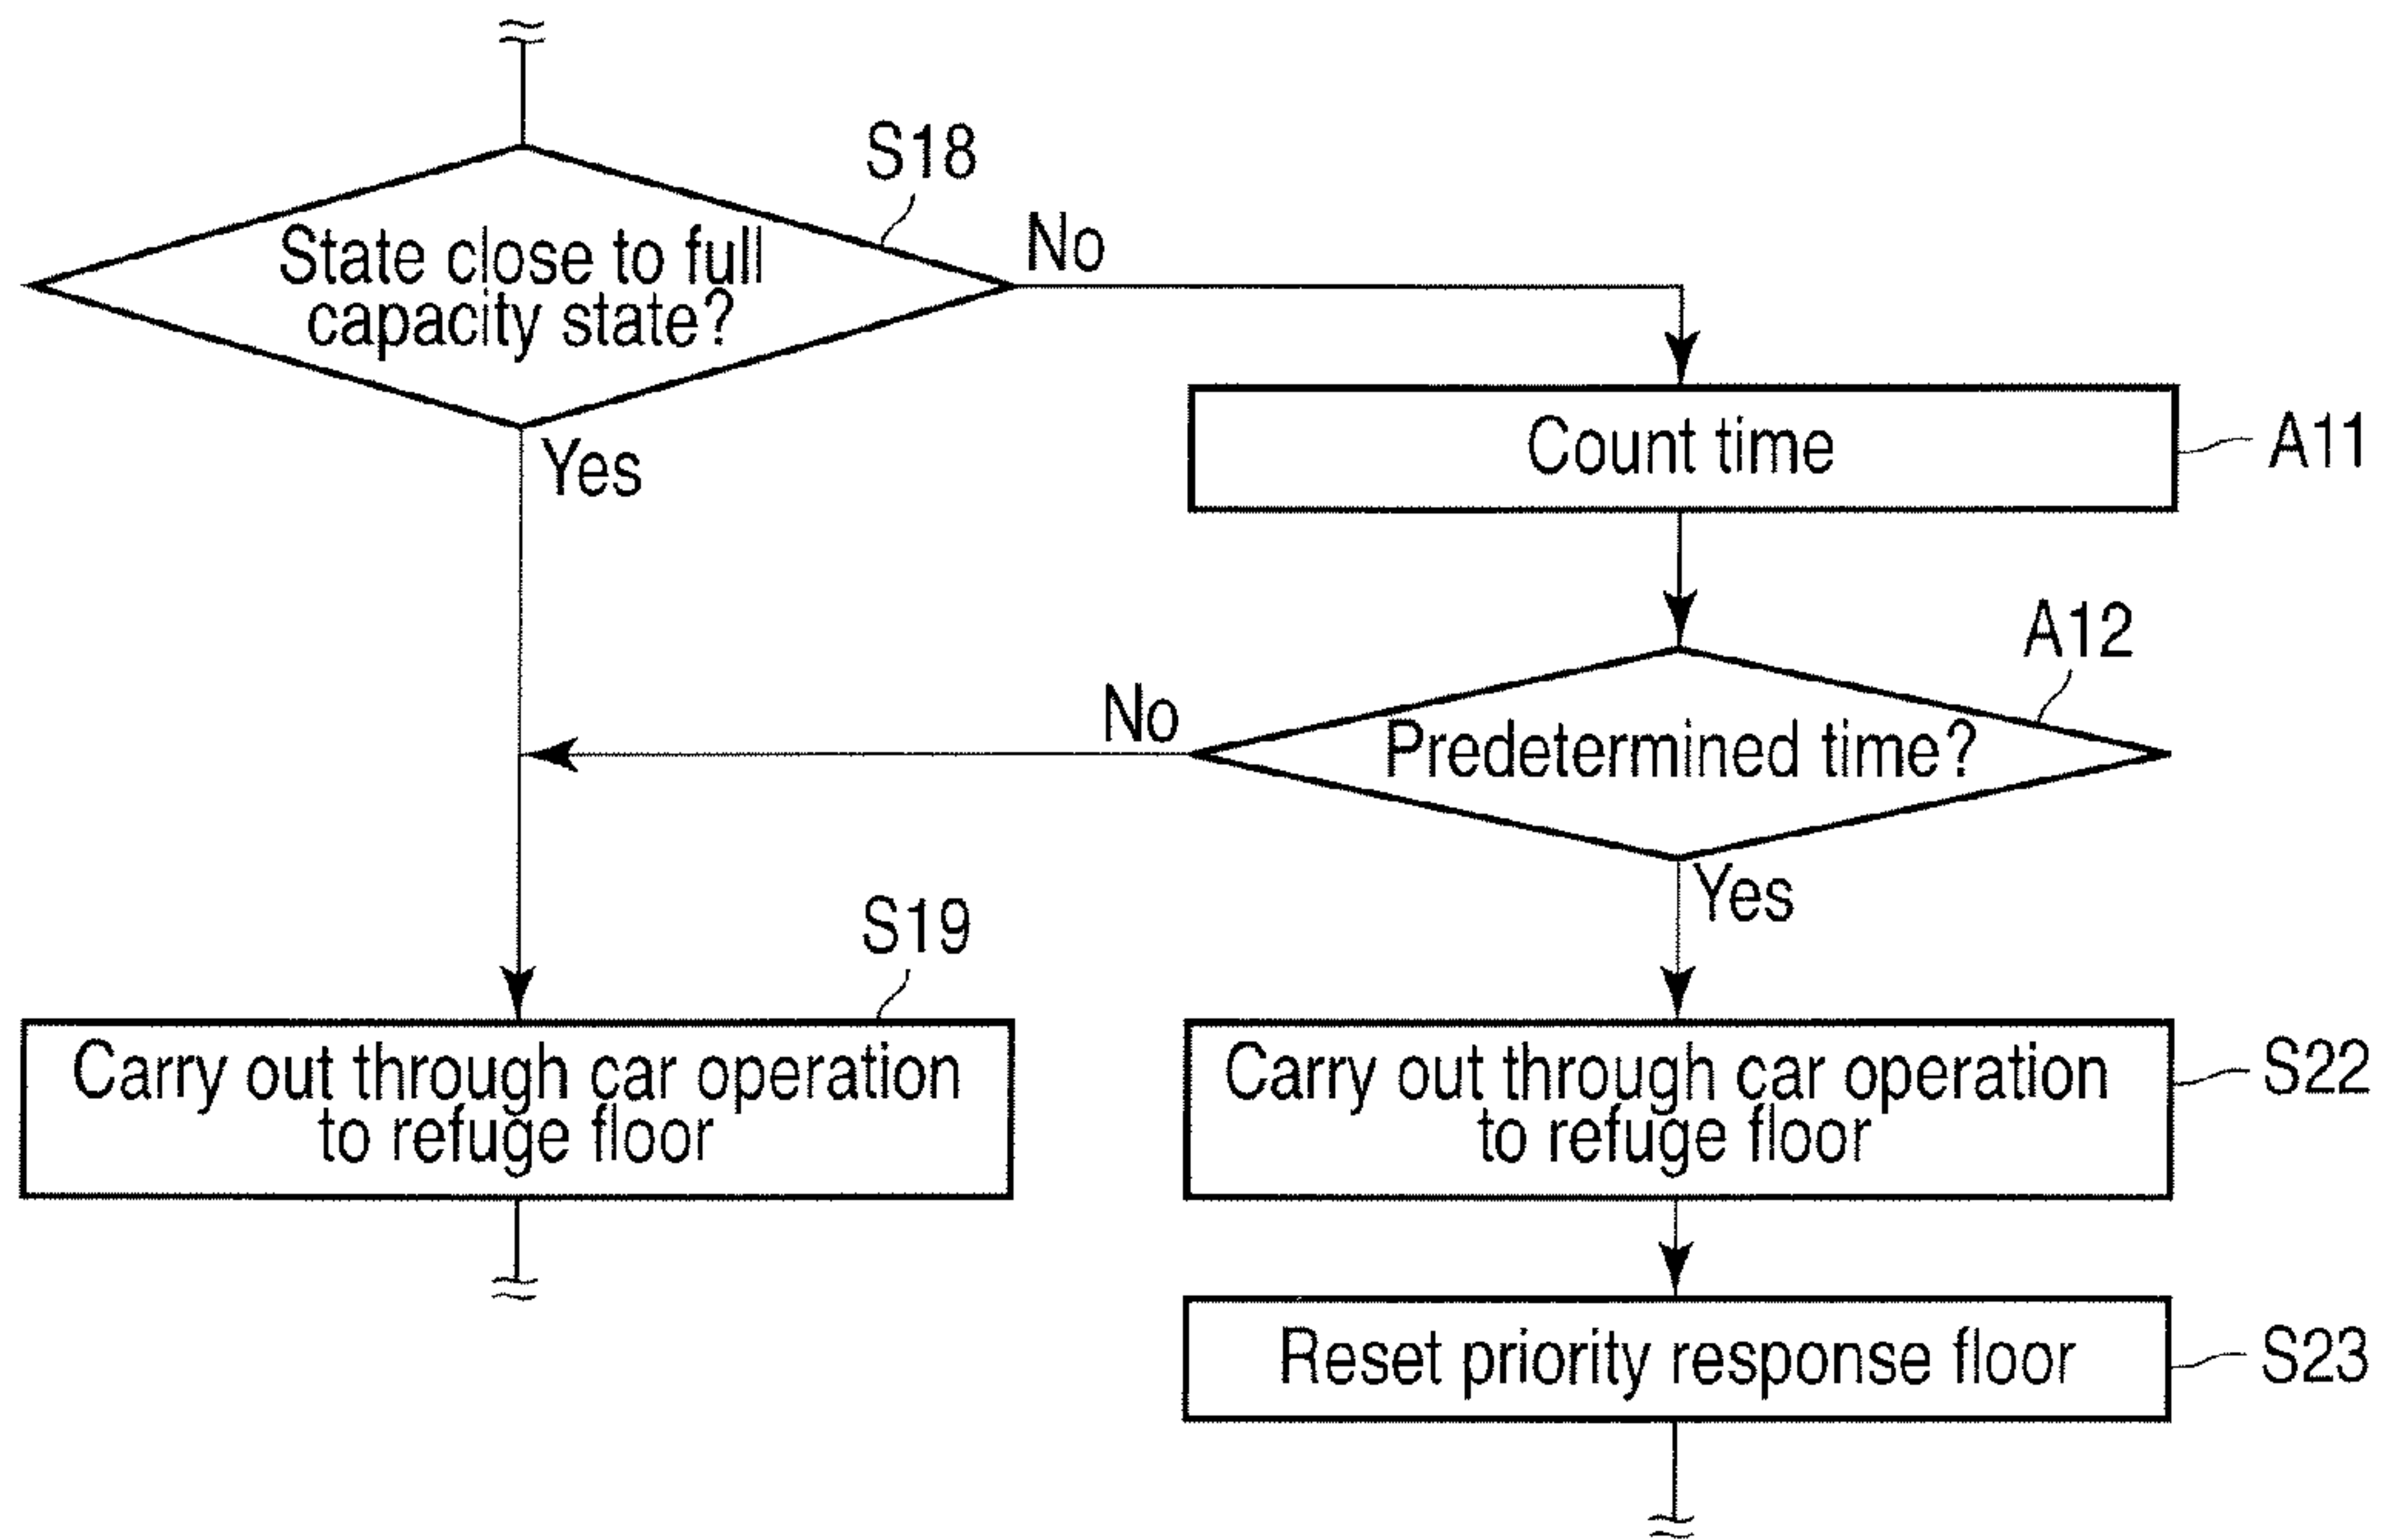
S18

State close to full capacity state?

No

Yes

Count time

A11

A12

No

Predetermined time?

Yes

S19

Carry out through car operation to refuge floor

Carry out through car operation to refuge floor

S22

Reset priority response floor

S23